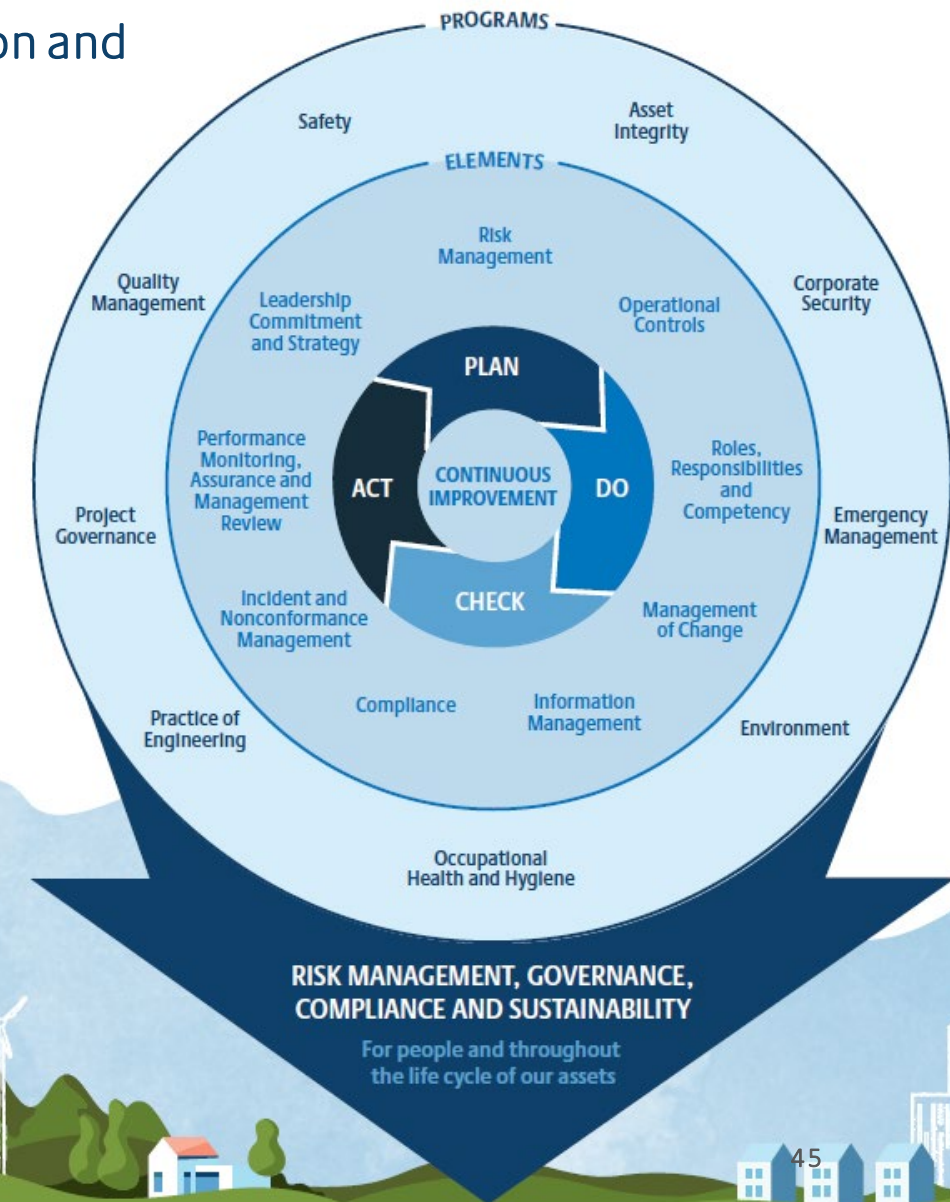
on and

PROGRAMS

Safety

Asset Integrity

ELEMENTS

Risk Management

Quality Management

Leadership Commitment and Strategy

Operational Controls

Corporate Security

PLAN

ACT

CONTINUOUS IMPROVEMENT

DO

CHECK

Performance Monitoring, Assurance and Management Review

Roles, Responsibilities and Competency

Project Governance

Emergency Management

Incident and Nonconformance Management

Management of Change

Compliance

Information Management

Practice of Engineering

Environment

Occupational Health and Hygiene

RISK MANAGEMENT, GOVERNANCE, COMPLIANCE AND SUSTAINABILITY

For people and throughout the life cycle of our assets

45